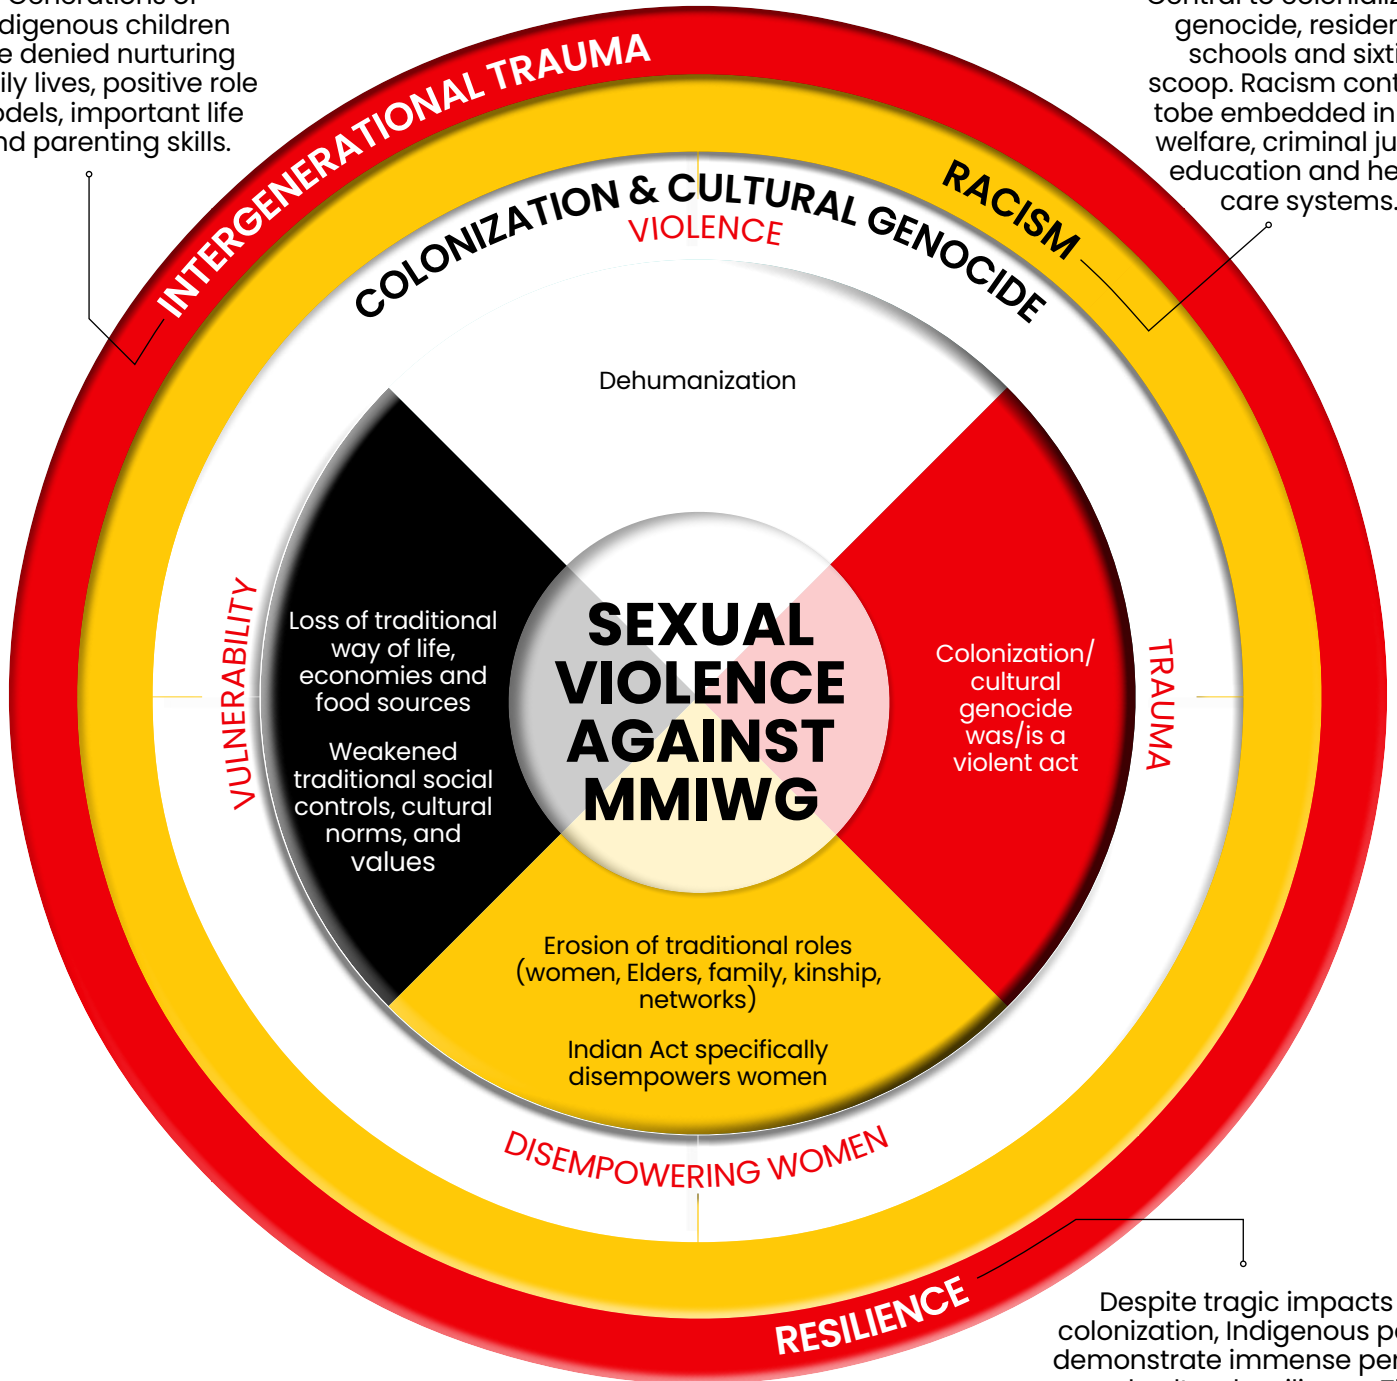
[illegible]digenous children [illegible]e denied nurturing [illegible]ily lives, positive role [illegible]odels, important life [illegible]nd parenting skills.

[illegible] genocide, residen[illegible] schools and sixt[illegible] scoop. Racism cont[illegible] tobe embedded in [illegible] welfare, criminal ju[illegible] education and he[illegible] care systems.

INTERGENERATIONAL TRAUMA

RACISM

COLONIZATION & CULTURAL GENOCIDE

VIOLENCE

Dehumanization

VULNERABILITY

Loss of traditional way of life, economies and food sources

Weakened traditional social controls, cultural norms, and values

SEXUAL VIOLENCE AGAINST MMIWG

Colonization/ cultural genocide was/is a violent act

TRAUMA

Erosion of traditional roles (women, Elders, family, kinship, networks)

Indian Act specifically disempowers women

DISEMPOWERING WOMEN

RESILIENCE

Despite tragic impacts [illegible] colonization, Indigenous p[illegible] demonstrate immense per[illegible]